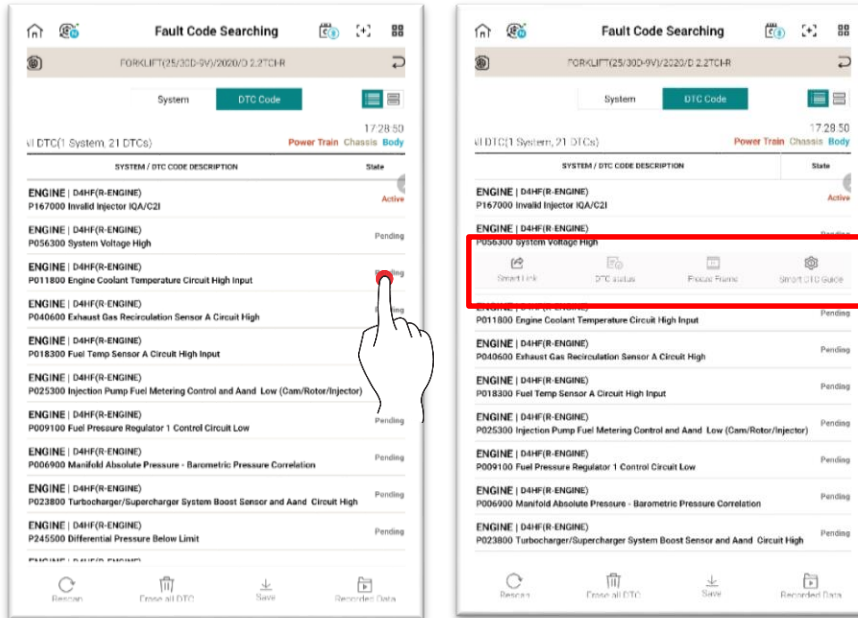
Fault Code Searching

FORKLIFT(25/30D-9V)/2020/D 2.2TCHR

System DTC Code

17:28:50

ll DTC(1 System, 21 DTCs) Power Train Chassis Body

SYSTEM / DTC CODE DESCRIPTION State

ENGINE | D4HF(R-ENGINE)
P167000 Invalid Injector IQA/C2I Active

ENGINE | D4HF(R-ENGINE)
P056300 System Voltage High Pending

ENGINE | D4HF(R-ENGINE)
P011800 Engine Coolant Temperature Circuit High Input Pending

ENGINE | D4HF(R-ENGINE)
P040600 Exhaust Gas Recirculation Sensor A Circuit High Pending

ENGINE | D4HF(R-ENGINE)
P018300 Fuel Temp Sensor A Circuit High Input

ENGINE | D4HF(R-ENGINE)
P025300 Injection Pump Fuel Metering Control and Aand Low (Cam/Rotor/Injector)

ENGINE | D4HF(R-ENGINE)
P009100 Fuel Pressure Regulator 1 Control Circuit Low Pending

ENGINE | D4HF(R-ENGINE)
P006900 Manifold Absolute Pressure - Barometric Pressure Correlation Pending

ENGINE | D4HF(R-ENGINE)
P023800 Turbocharger/Supercharger System Boost Sensor and Aand Circuit High Pending

ENGINE | D4HF(R-ENGINE)
P245500 Differential Pressure Below Limit Pending

Rescan Erase all DTC Save Recorded Data

Fault Code Searching

FORKLIFT(25/30D-9V)/2020/D 2.2TCHR

System DTC Code

17:28:50

ll DTC(1 System, 21 DTCs) Power Train Chassis Body

SYSTEM / DTC CODE DESCRIPTION State

ENGINE | D4HF(R-ENGINE)
P167000 Invalid Injector IQA/C2I Active

ENGINE | D4HF(R-ENGINE)
P056300 System Voltage High Pending

Smart Link DTC status Freeze Frame Smart DTC Guide

P011800 Engine Coolant Temperature Circuit High Input Pending

ENGINE | D4HF(R-ENGINE)
P040600 Exhaust Gas Recirculation Sensor A Circuit High Pending

ENGINE | D4HF(R-ENGINE)
P018300 Fuel Temp Sensor A Circuit High Input Pending

ENGINE | D4HF(R-ENGINE)
P025300 Injection Pump Fuel Metering Control and Aand Low (Cam/Rotor/Injector) Pending

ENGINE | D4HF(R-ENGINE)
P009100 Fuel Pressure Regulator 1 Control Circuit Low Pending

ENGINE | D4HF(R-ENGINE)
P006900 Manifold Absolute Pressure - Barometric Pressure Correlation Pending

ENGINE | D4HF(R-ENGINE)
P023800 Turbocharger/Supercharger System Boost Sensor and Aand Circuit High Pending

Rescan Erase all DTC Save Recorded Data